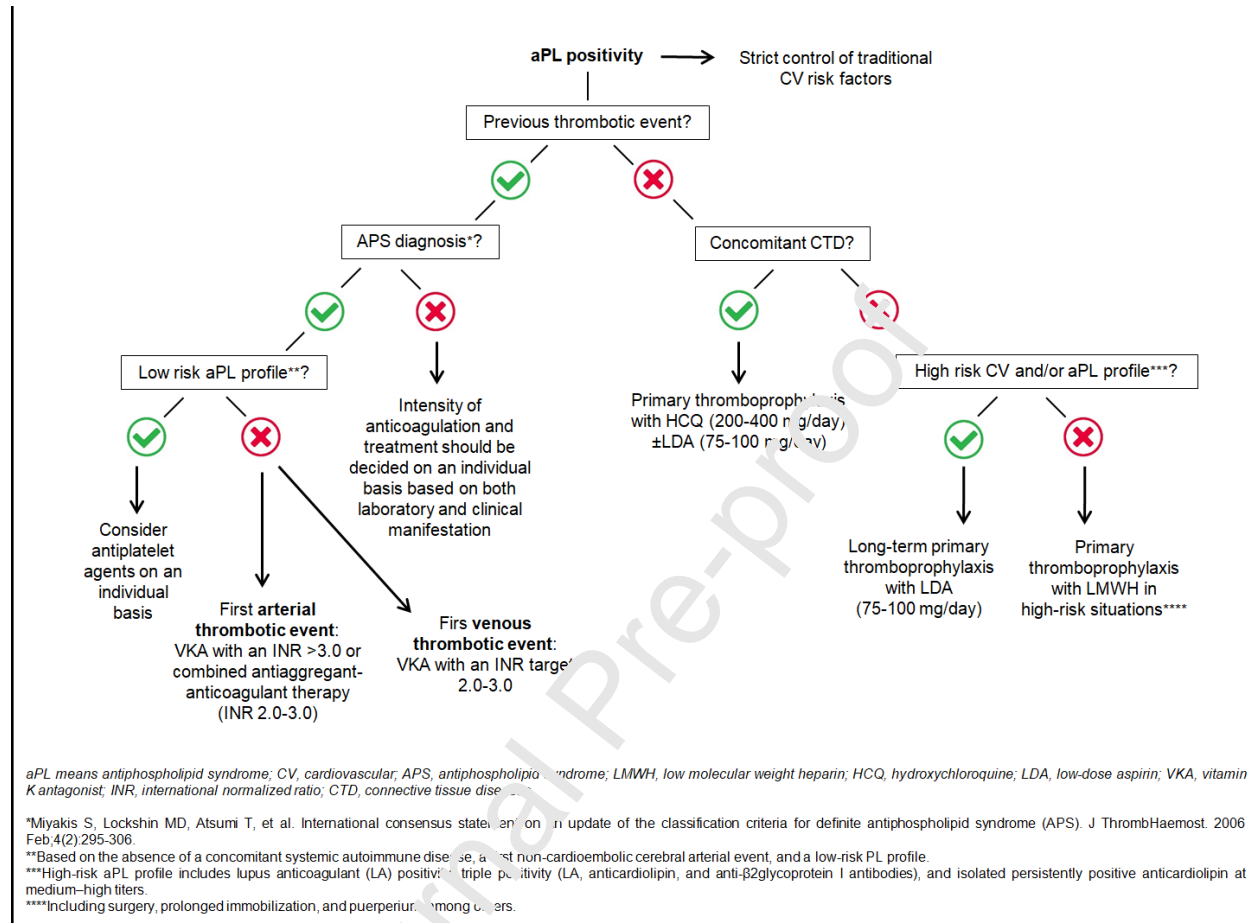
aPL positivity

Strict control of traditional CV risk factors

Previous thrombotic event?

APS diagnosis*?

Concomitant CTD?

Low risk aPL profile**?

Intensity of anticoagulation and treatment should be decided on an individual basis based on both laboratory and clinical manifestation

Primary thromboprophylaxis with HCQ (200-400 mg/day) ±LDA (75-100 mg/day)

High risk CV and/or aPL profile***?

Consider antiplatelet agents on an individual basis

First **arterial thrombotic event**: VKA with an INR >3.0 or combined antiaggregant-anticoagulant therapy (INR 2.0-3.0)

Firs **venous thrombotic event**: VKA with an INR target 2.0-3.0

Long-term primary thromboprophylaxis with LDA (75-100 mg/day)

Primary thromboprophylaxis with LMWH in high-risk situations****

aPL means antiphospholipid syndrome; CV, cardiovascular; APS, antiphospholipid syndrome; LMWH, low molecular weight heparin; HCQ, hydroxychloroquine; LDA, low-dose aspirin; VKA, vitamin K antagonist; INR, international normalized ratio; CTD, connective tissue disease.

*Miyakis S, Lockshin MD, Atsumi T, et al. International consensus statement on an update of the classification criteria for definite antiphospholipid syndrome (APS). J ThrombHaemost. 2006 Feb;4(2):295-306.
**Based on the absence of a concomitant systemic autoimmune disease, a first non-cardioembolic cerebral arterial event, and a low-risk PL profile.
***High-risk aPL profile includes lupus anticoagulant (LA) positivity, triple positivity (LA, anticardiolipin, and anti-β2glycoprotein I antibodies), and isolated persistently positive anticardiolipin at medium–high titers.
****Including surgery, prolonged immobilization, and puerperium among others.

Journal Pre-proof